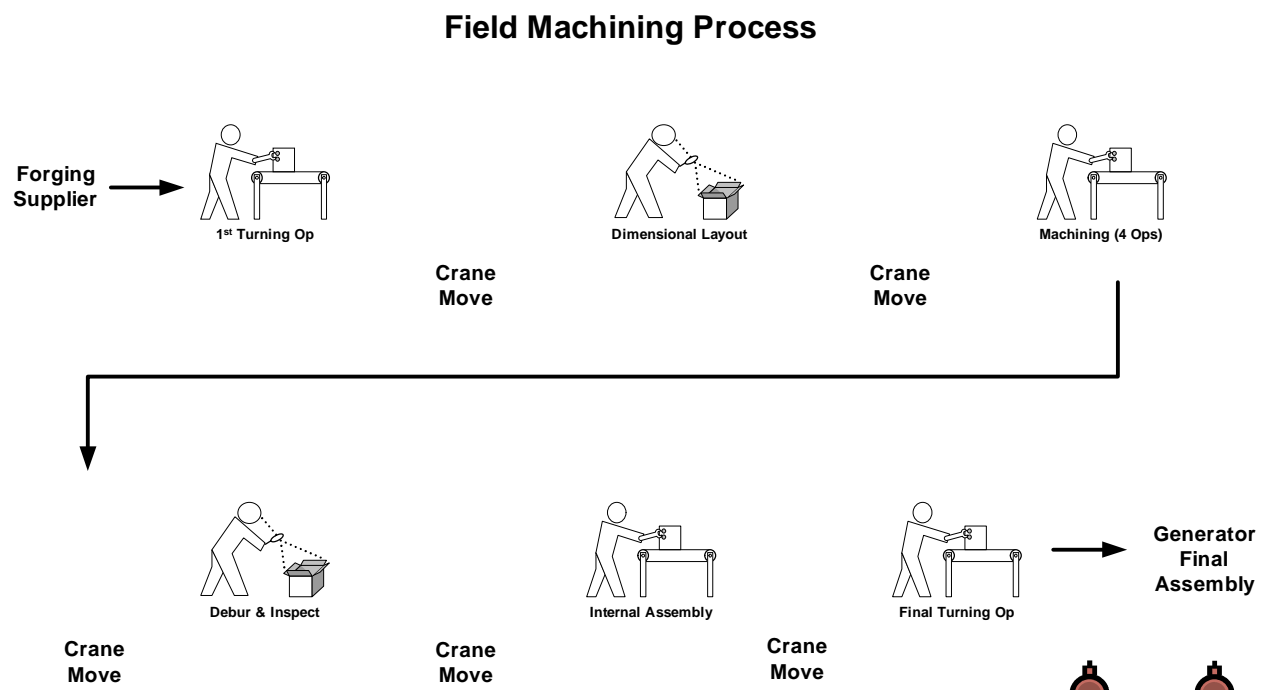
Field Machining Process

Forging Supplier

1$^{st}$ Turning Op

Dimensional Layout

Machining (4 Ops)

Crane Move

Crane Move

Debur & Inspect

Internal Assembly

Final Turning Op

Generator Final Assembly

Crane Move

Crane Move

Crane Move